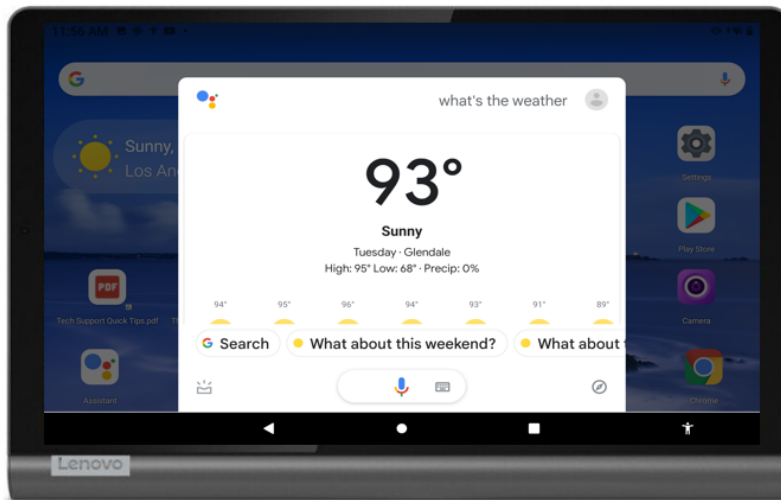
11:56 AM

what's the weather

Sunny,
Los An

93°

Sunny

Tuesday · Glendale

High: 95° Low: 68° · Precip: 0%

94° 95° 96° 94° 93° 91° 89°

Search

What about this weekend?

What about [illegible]

Settings

Play Store

Camera

Chrome

PDF

Tech Support Quick Tips.pdf

Assistant

Lenovo